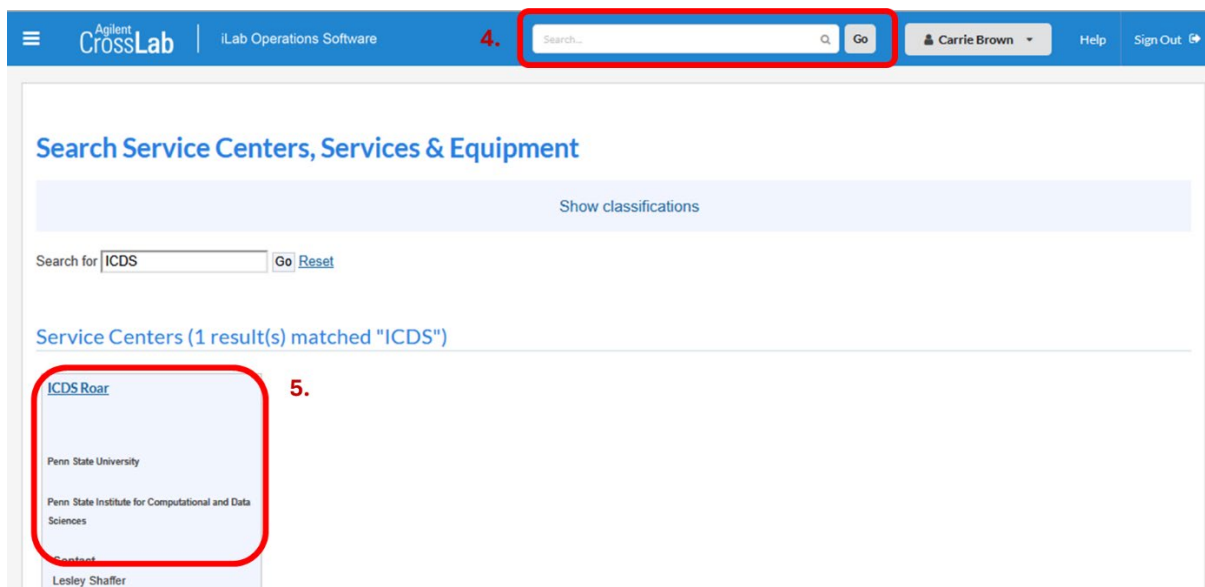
Agilent CrossLab | iLab Operations Software

4.

Search...

Go

Carrie Brown

Help

Sign Out

Search Service Centers, Services & Equipment

Show classifications

Search for ICDS Go Reset

Service Centers (1 result(s) matched "ICDS")

ICDS Roar

5.

Penn State University

Penn State Institute for Computational and Data Sciences

Contact

Lesley Shaffer